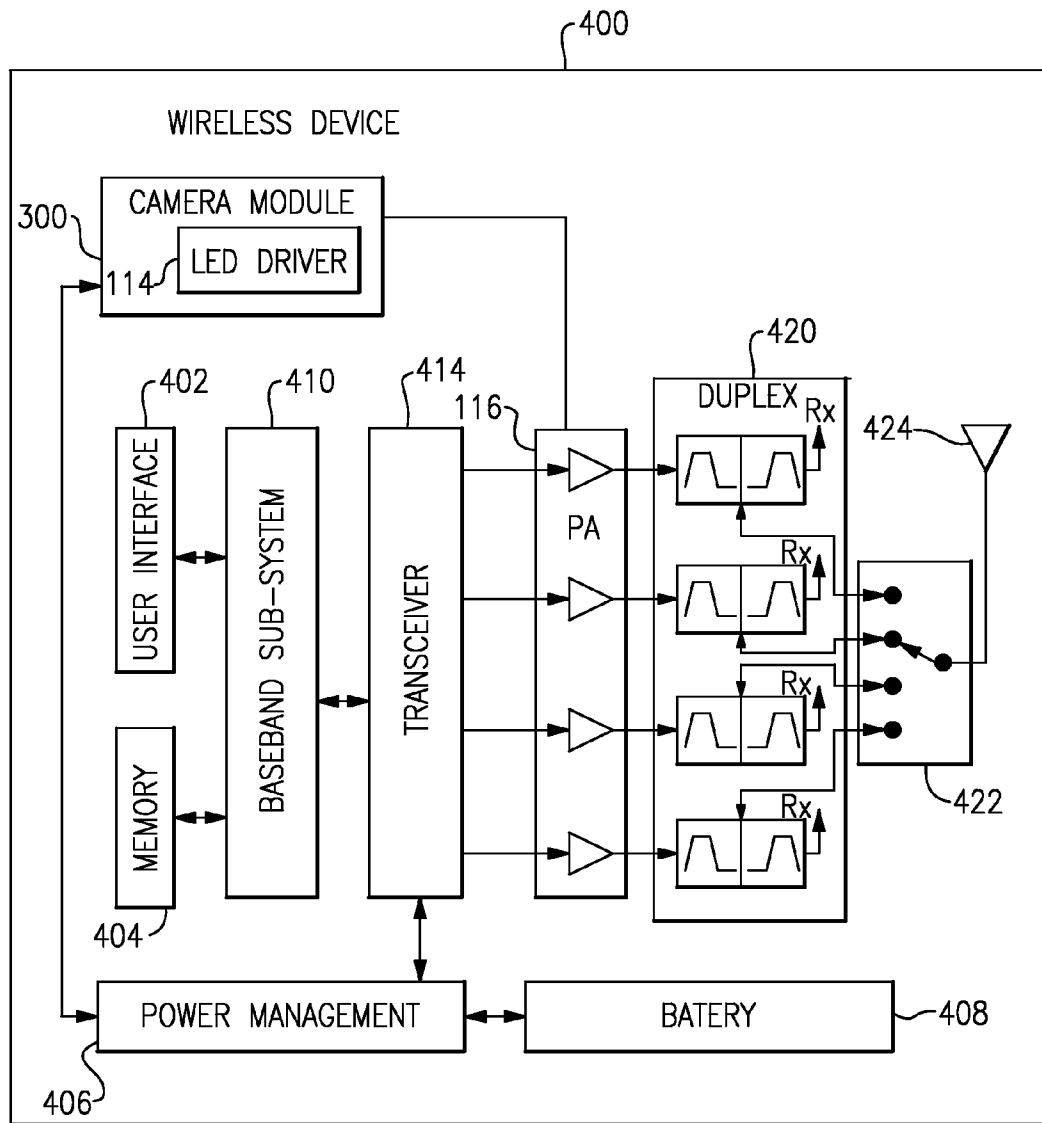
400

WIRELESS DEVICE

CAMERA MODULE

300

LED DRIVER

114

402

410

414

420

USER INTERFACE

BASEBAND SUB-SYSTEM

TRANSCEIVER

116

PA

DUPLEX

Rx

424

Rx

Rx

Rx

422

MEMORY

404

POWER MANAGEMENT

BATERY

408

406